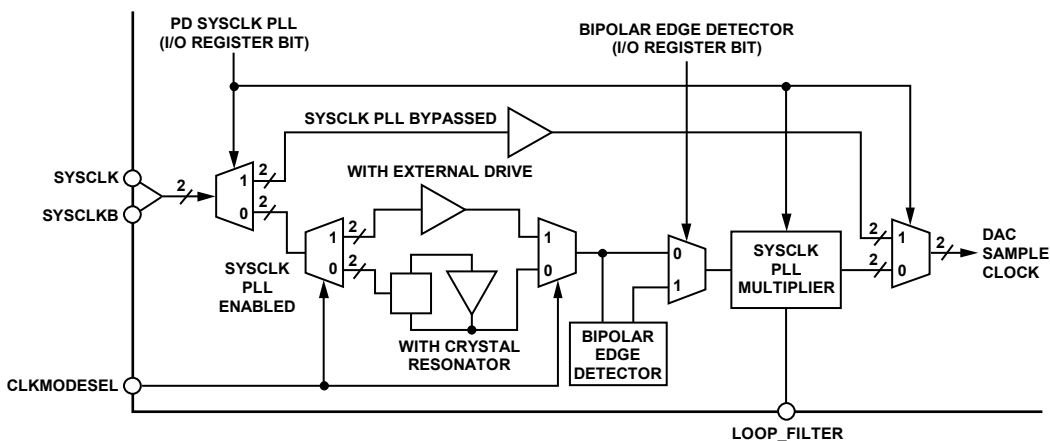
PD SYSCLK PLL
(I/O REGISTER BIT)

BIPOLAR EDGE DETECTOR
(I/O REGISTER BIT)

SYSCLK PLL BYPASSED

SYSCLK

SYSCLKB

2

1

2

0

2

WITH EXTERNAL DRIVE

1

2

0

2

1

0

0

1

SYSCLK
PLL
MULTIPLIER

2

1

2

0

2

DAC
SAMPLE
CLOCK

SYSCLK
PLL
ENABLED

WITH CRYSTAL
RESONATOR

BIPOLAR
EDGE
DETECTOR

CLKMODESEL

LOOP_FILTER